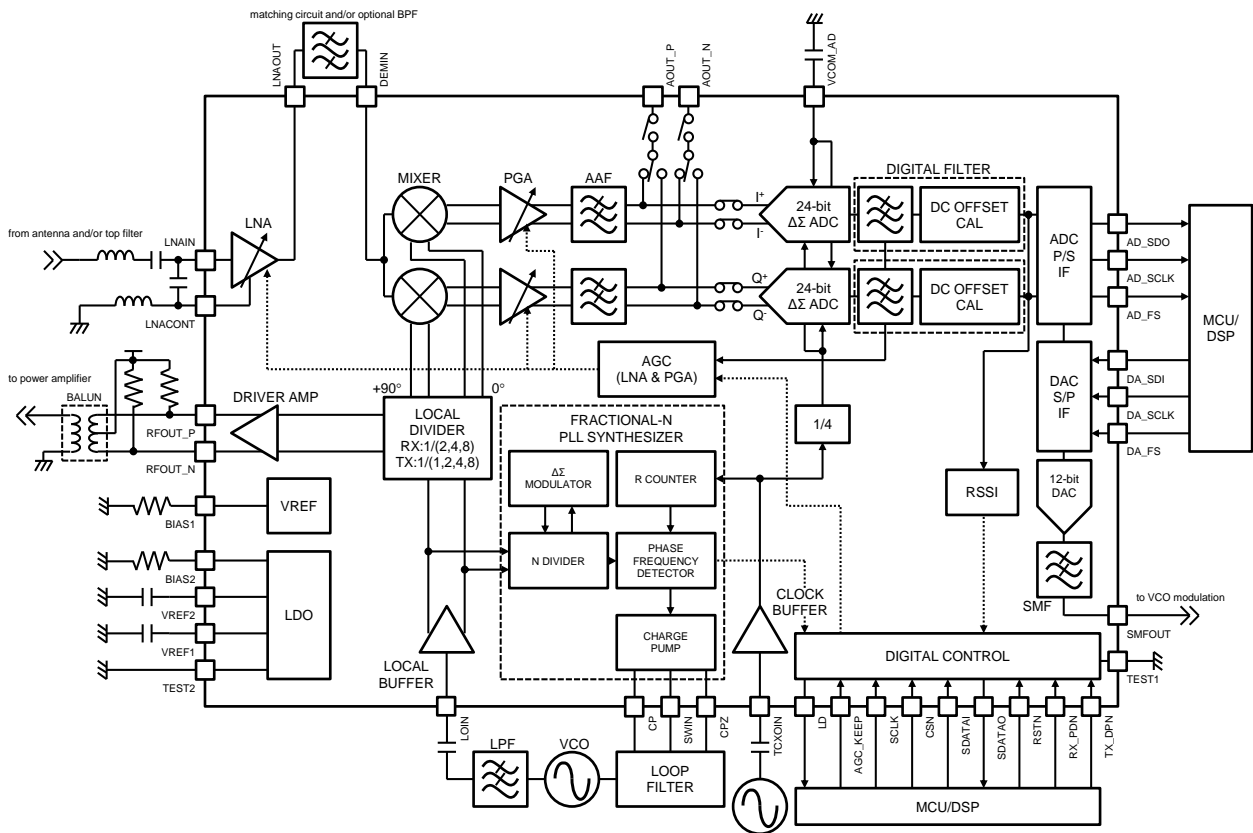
matching circuit and/or optional BPF

LNAOUT
DEMIN
AOUT_P
AOUT_N
VCOM_AD

DIGITAL FILTER

MIXER
PGA
AAF

$I^+$
$I^-$
24-bit
ΔΣ ADC
DC OFFSET
CAL

ADC
P/S
IF

AD_SDO
AD_SCLK
AD_FS

MCU/
DSP

from antenna and/or top filter
LNAIN
LNA
LNACONT

$Q^+$
$Q^-$
24-bit
ΔΣ ADC
DC OFFSET
CAL

to power amplifier
BALUN
DRIVER AMP
RFOUT_P
RFOUT_N

+90°
0°
LOCAL
DIVIDER
RX:1/(2,4,8)
TX:1/(1,2,4,8)

AGC
(LNA & PGA)

FRACTIONAL-N
PLL SYNTHESIZER

1/4

DAC
S/P
IF

DA_SDI
DA_SCLK
DA_FS

ΔΣ
MODULATOR
R COUNTER

VREF
BIAS1

RSSI

12-bit
DAC

N DIVIDER
PHASE
FREQUENCY
DETECTOR

BIAS2
LDO
VREF2
VREF1
TEST2

CLOCK
BUFFER

SMF
to VCO modulation
SMFOUT

CHARGE
PUMP

LOCAL
BUFFER

DIGITAL CONTROL

TEST1

LOIN
CP
SWIN
CPZ
TCXOIN
LD
AGC_KEEP
SCLK
CSN
SDATAI
SDATAO
RSTN
RX_PDN
TX_DPN

LPF
VCO
LOOP
FILTER

MCU/DSP